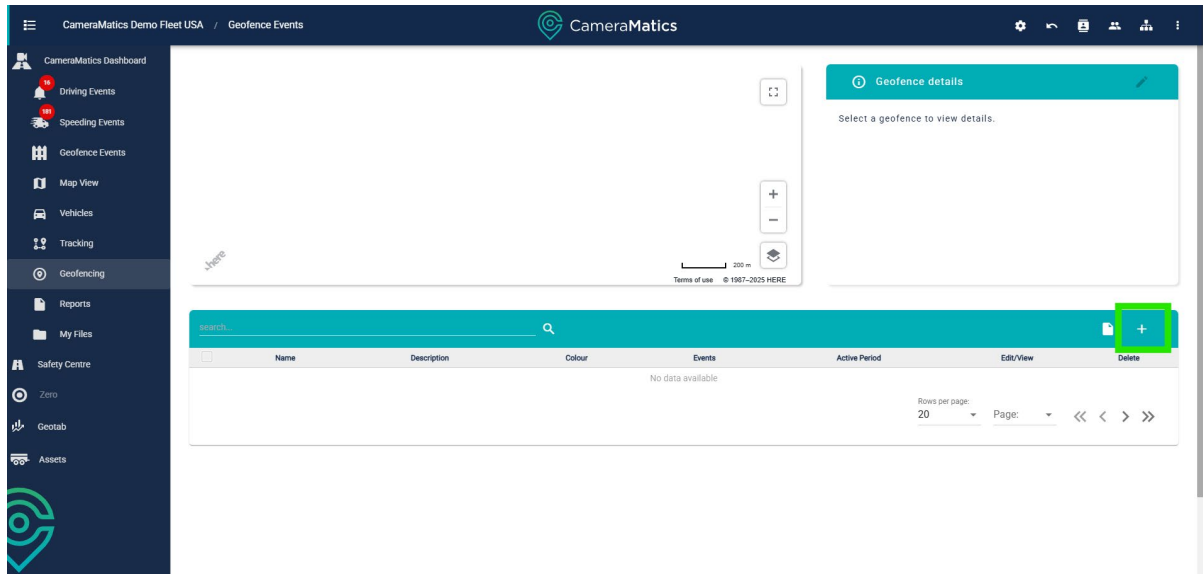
CameraMatics Demo Fleet USA / Geofence Events

CameraMatics

CameraMatics Dashboard
16
Driving Events
181
Speeding Events
Geofence Events
Map View
Vehicles
Tracking
Geofencing
Reports
My Files
Safety Centre
Zero
Geotab
Assets

here
200 m
Terms of use © 1987–2025 HERE

Geofence details
Select a geofence to view details.

search...

| | Name | Description | Colour | Events | Active Period | Edit/View | Delete |
|---|---|---|---|---|---|---|---|

No data available

Rows per page:
20
Page: